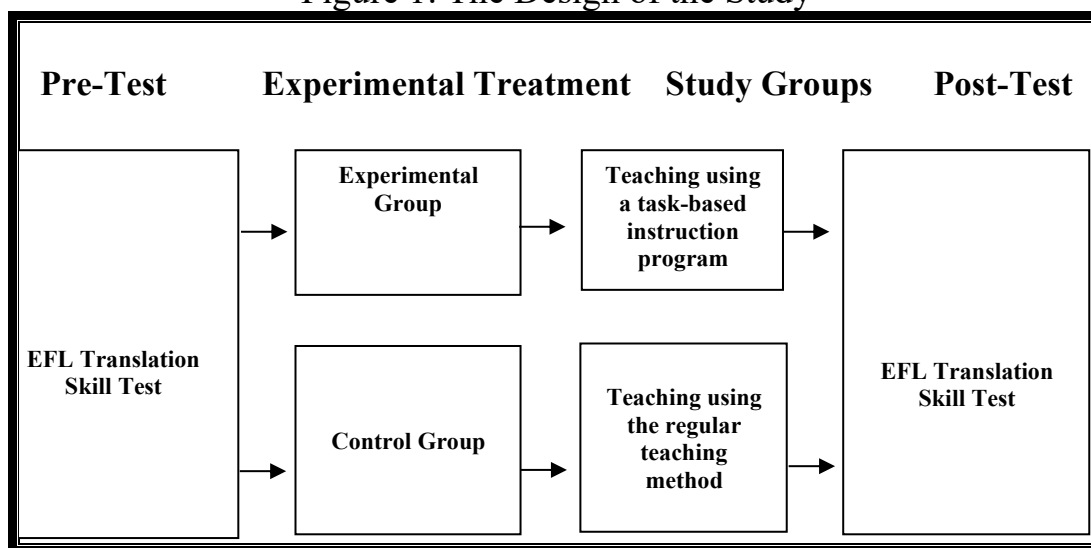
Figure 1. The Design of the Study

Pre-Test Experimental Treatment Study Groups Post-Test

EFL Translation Skill Test

Experimental Group

Teaching using a task-based instruction program

Control Group

Teaching using the regular teaching method

EFL Translation Skill Test